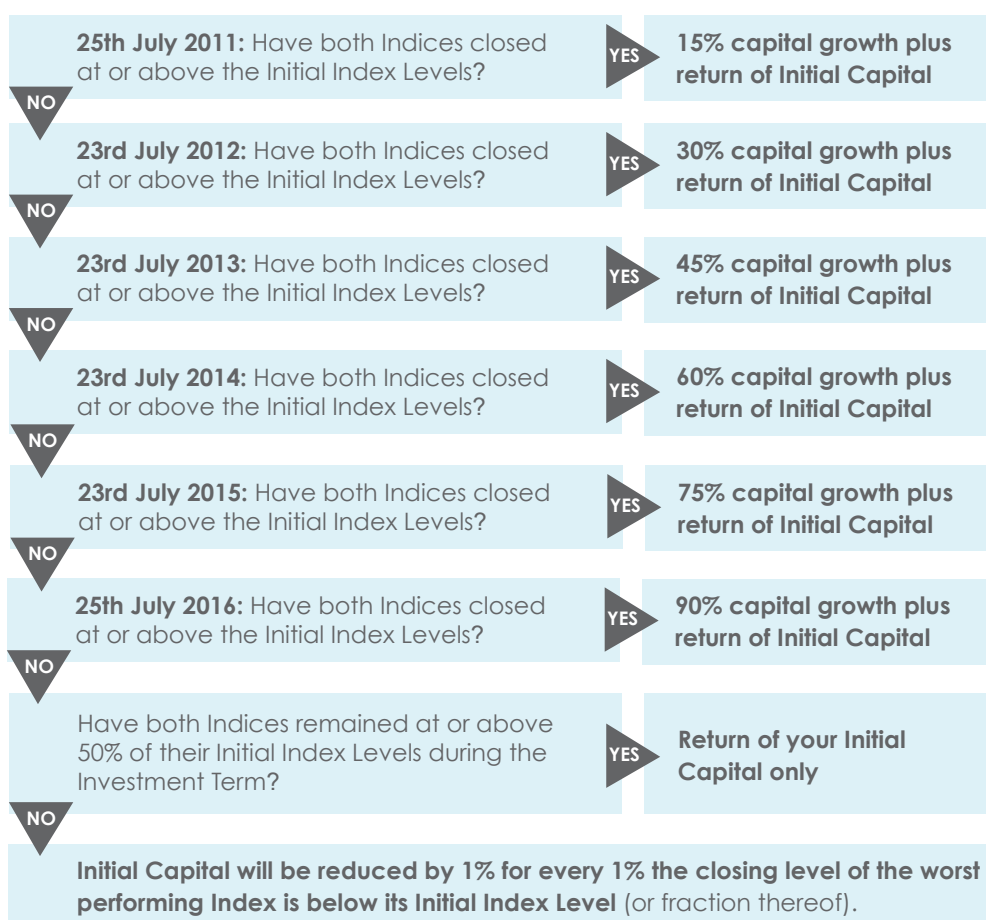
**25th July 2011:** Have both Indices closed at or above the Initial Index Levels?

YES

**15% capital growth plus return of Initial Capital**

NO

**23rd July 2012:** Have both Indices closed at or above the Initial Index Levels?

YES

**30% capital growth plus return of Initial Capital**

NO

**23rd July 2013:** Have both Indices closed at or above the Initial Index Levels?

YES

**45% capital growth plus return of Initial Capital**

NO

**23rd July 2014:** Have both Indices closed at or above the Initial Index Levels?

YES

**60% capital growth plus return of Initial Capital**

NO

**23rd July 2015:** Have both Indices closed at or above the Initial Index Levels?

YES

**75% capital growth plus return of Initial Capital**

NO

**25th July 2016:** Have both Indices closed at or above the Initial Index Levels?

YES

**90% capital growth plus return of Initial Capital**

NO

Have both Indices remained at or above 50% of their Initial Index Levels during the Investment Term?

YES

**Return of your Initial Capital only**

NO

**Initial Capital will be reduced by 1% for every 1% the closing level of the worst performing Index is below its Initial Index Level** (or fraction thereof).